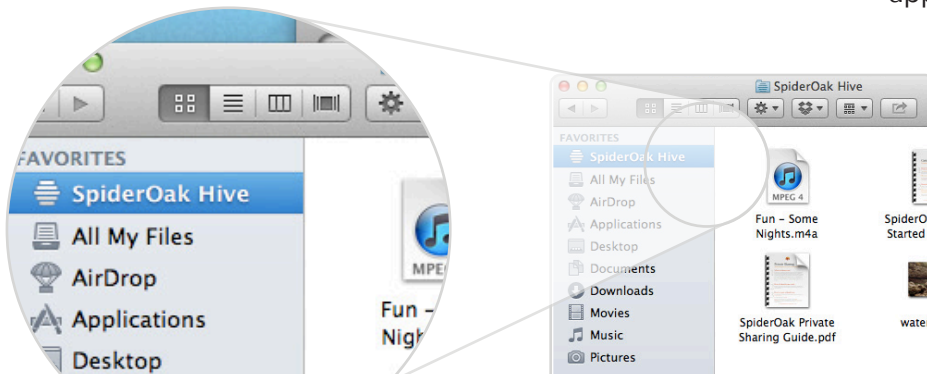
app

FAVORITES
SpiderOak Hive
All My Files
AirDrop
Applications
Desktop

MPEG
Fun –
Nigh

SpiderOak Hive

FAVORITES
SpiderOak Hive
All My Files
AirDrop
Applications
Desktop
Documents
Downloads
Movies
Music
Pictures

MPEG 4
Fun – Some Nights.m4a
SpiderO
Started
SpiderOak Private Sharing Guide.pdf
water